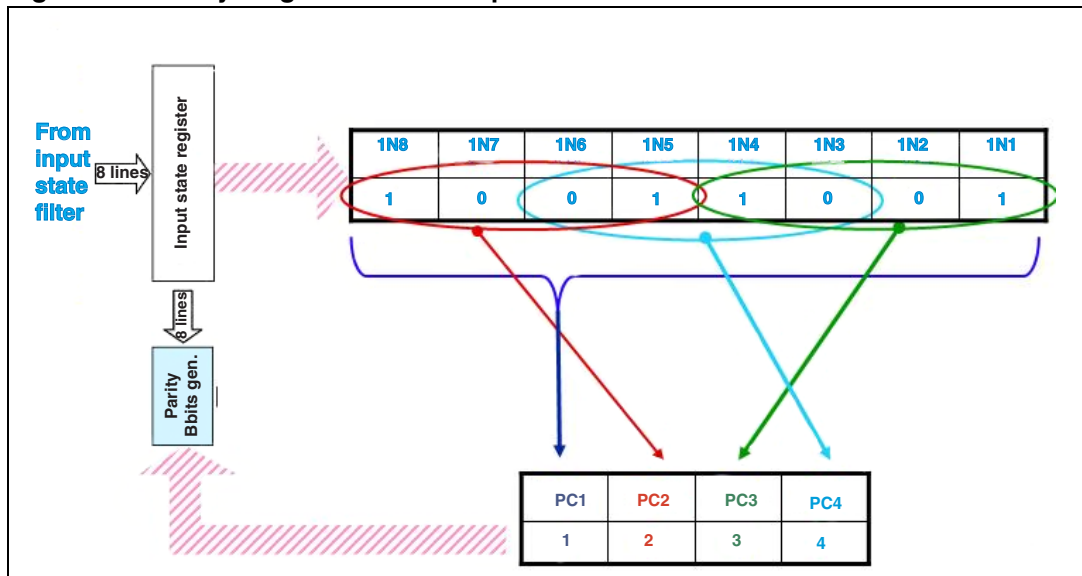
From input state filter

8 lines

Input state register

8 lines

Parity Bbits gen.

| 1N8 | 1N7 | 1N6 | 1N5 | 1N4 | 1N3 | 1N2 | 1N1 |
|---|---|---|---|---|---|---|---|
| 1 | 0 | 0 | 1 | 1 | 0 | 0 | 1 |

| PC1 | PC2 | PC3 | PC4 |
|---|---|---|---|
| 1 | 2 | 3 | 4 |